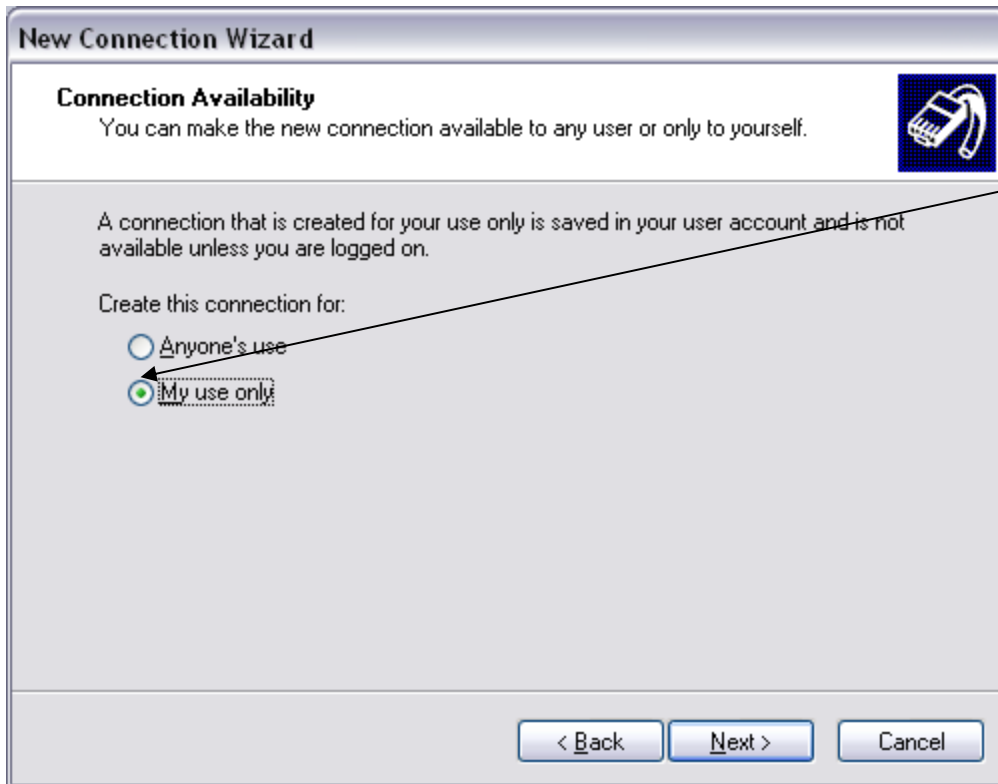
New Connection Wizard

Connection Availability
You can make the new connection available to any user or only to yourself.

A connection that is created for your use only is saved in your user account and is not available unless you are logged on.

Create this connection for:

Anyone's use

My use only

< Back

Next >

Cancel